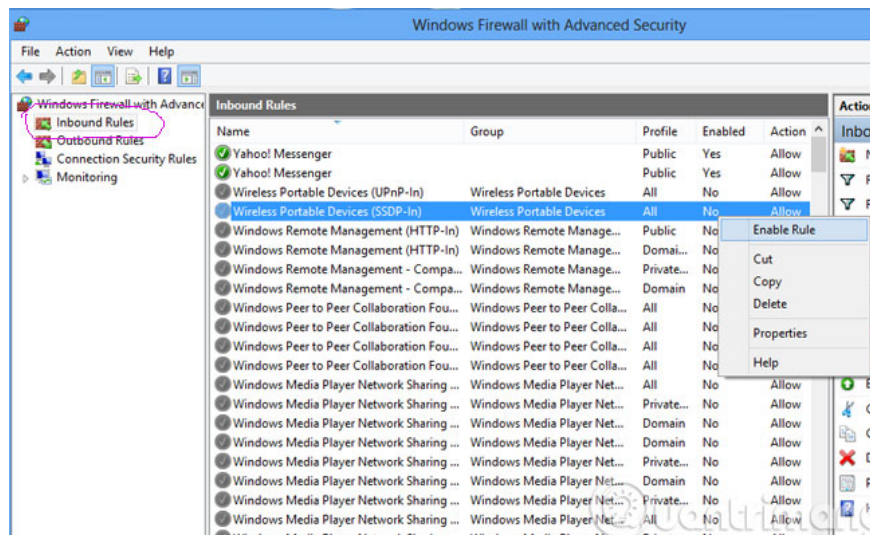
Windows Firewall with Advanced Security

File Action View Help

Windows Firewall with Advance
Inbound Rules
Outbound Rules
Connection Security Rules
Monitoring

Inbound Rules

| Name | Group | Profile | Enabled | Action |
|---|---|---|---|---|
| Yahoo! Messenger | | Public | Yes | Allow |
| Yahoo! Messenger | | Public | Yes | Allow |
| Wireless Portable Devices (UPnP-In) | Wireless Portable Devices | All | No | Allow |
| Wireless Portable Devices (SSDP-In) | Wireless Portable Devices | All | No | Allow |
| Windows Remote Management (HTTP-In) | Windows Remote Manage... | Public | No | |
| Windows Remote Management (HTTP-In) | Windows Remote Manage... | Domai... | No | |
| Windows Remote Management - Compa... | Windows Remote Manage... | Private... | No | |
| Windows Remote Management - Compa... | Windows Remote Manage... | Domain | No | |
| Windows Peer to Peer Collaboration Fou... | Windows Peer to Peer Colla... | All | No | |
| Windows Peer to Peer Collaboration Fou... | Windows Peer to Peer Colla... | All | No | |
| Windows Peer to Peer Collaboration Fou... | Windows Peer to Peer Colla... | All | No | |
| Windows Peer to Peer Collaboration Fou... | Windows Peer to Peer Colla... | All | No | |
| Windows Media Player Network Sharing ... | Windows Media Player Net... | All | No | Allow |
| Windows Media Player Network Sharing ... | Windows Media Player Net... | Private... | No | Allow |
| Windows Media Player Network Sharing ... | Windows Media Player Net... | Domain | No | Allow |
| Windows Media Player Network Sharing ... | Windows Media Player Net... | Domain | No | Allow |
| Windows Media Player Network Sharing ... | Windows Media Player Net... | Private... | No | Allow |
| Windows Media Player Network Sharing ... | Windows Media Player Net... | Domain | No | Allow |
| Windows Media Player Network Sharing ... | Windows Media Player Net... | Private... | No | Allow |
| Windows Media Player Network Sharing ... | Windows Media Player Net... | All | No | Allow |

Enable Rule
Cut
Copy
Delete
Properties
Help

Actio
Inbo